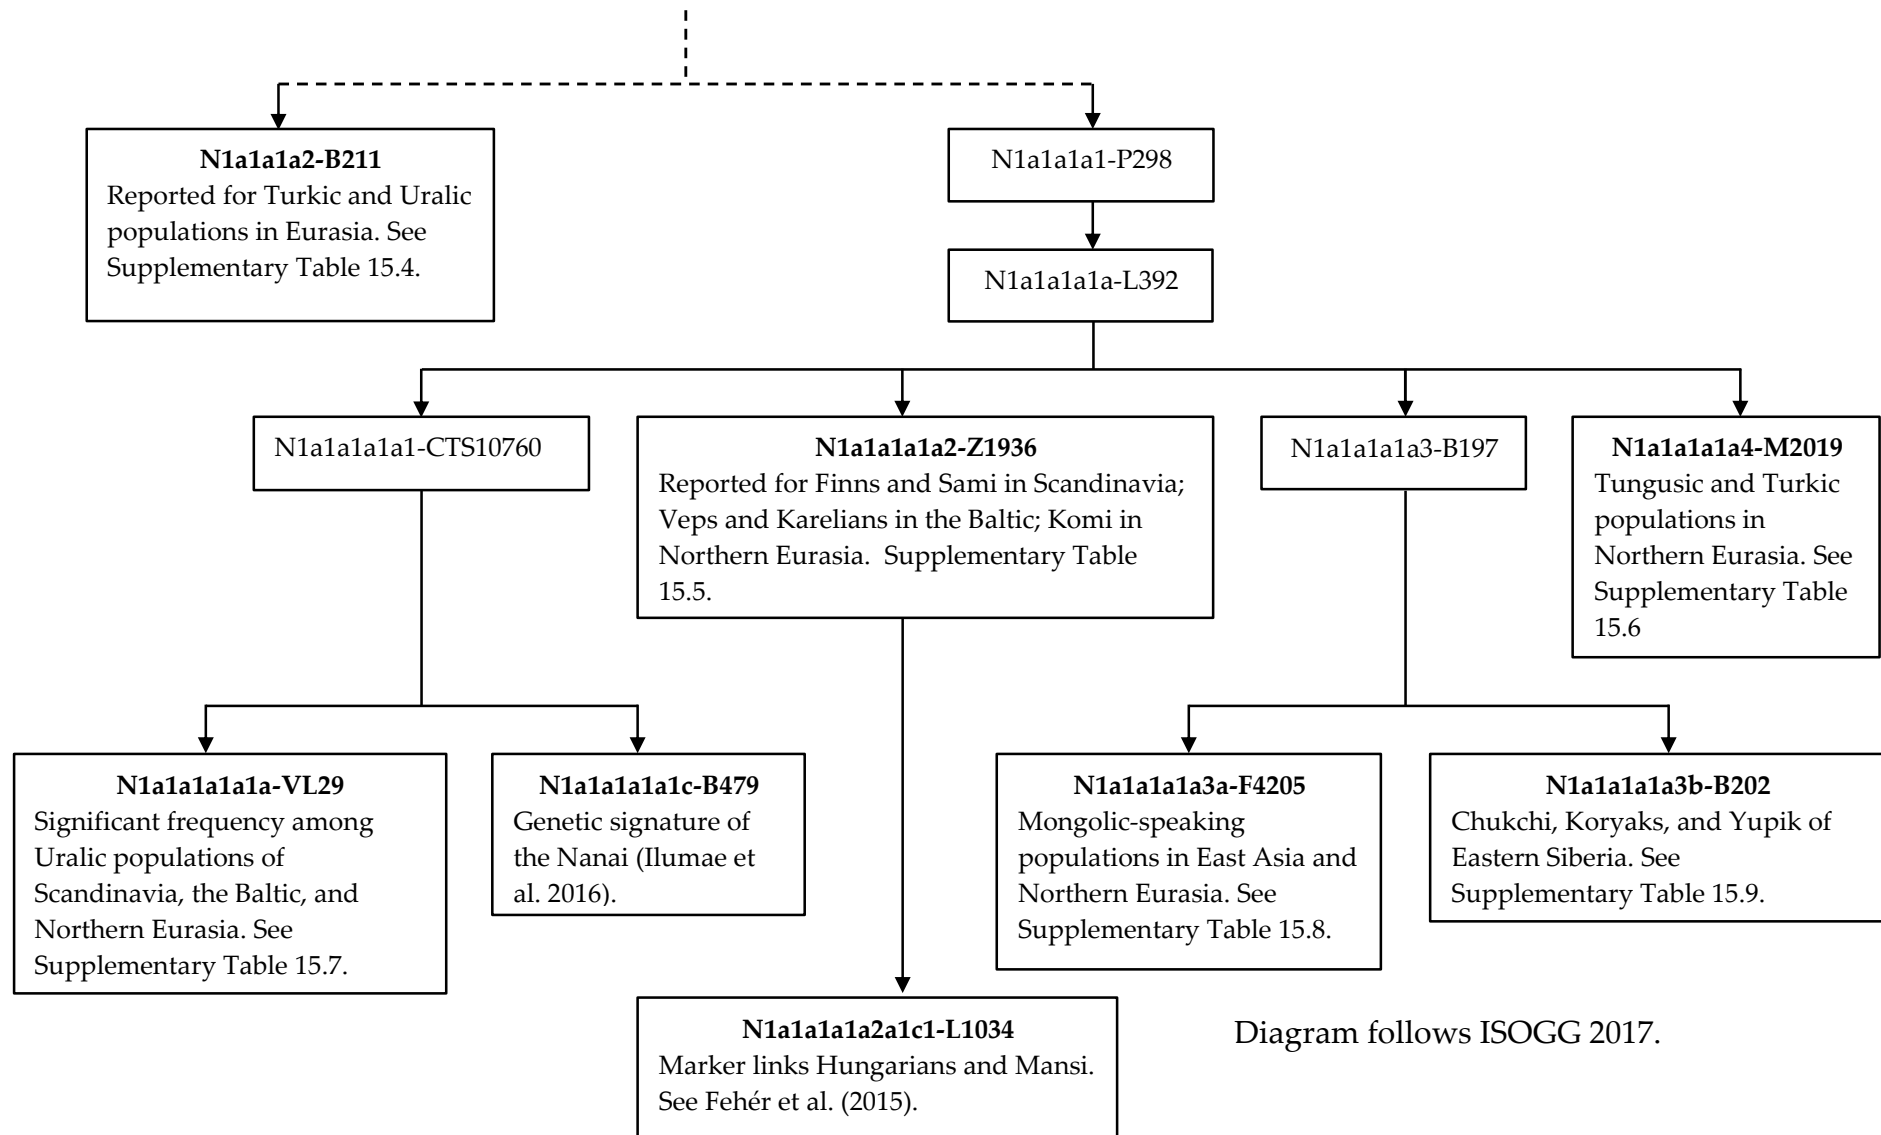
**N1a1a1a2-B211**
Reported for Turkic and Uralic populations in Eurasia. See Supplementary Table 15.4.

N1a1a1a1-P298

N1a1a1a1a-L392

N1a1a1a1a1-CTS10760

**N1a1a1a1a2-Z1936**
Reported for Finns and Sami in Scandinavia; Veps and Karelians in the Baltic; Komi in Northern Eurasia. Supplementary Table 15.5.

N1a1a1a1a3-B197

**N1a1a1a1a4-M2019**
Tungusic and Turkic populations in Northern Eurasia. See Supplementary Table 15.6

**N1a1a1a1a1a-VL29**
Significant frequency among Uralic populations of Scandinavia, the Baltic, and Northern Eurasia. See Supplementary Table 15.7.

**N1a1a1a1a1c-B479**
Genetic signature of the Nanai (Ilumae et al. 2016).

**N1a1a1a1a3a-F4205**
Mongolic-speaking populations in East Asia and Northern Eurasia. See Supplementary Table 15.8.

**N1a1a1a1a3b-B202**
Chukchi, Koryaks, and Yupik of Eastern Siberia. See Supplementary Table 15.9.

**N1a1a1a1a2a1c1-L1034**
Marker links Hungarians and Mansi. See Fehér et al. (2015).

Diagram follows ISOGG 2017.